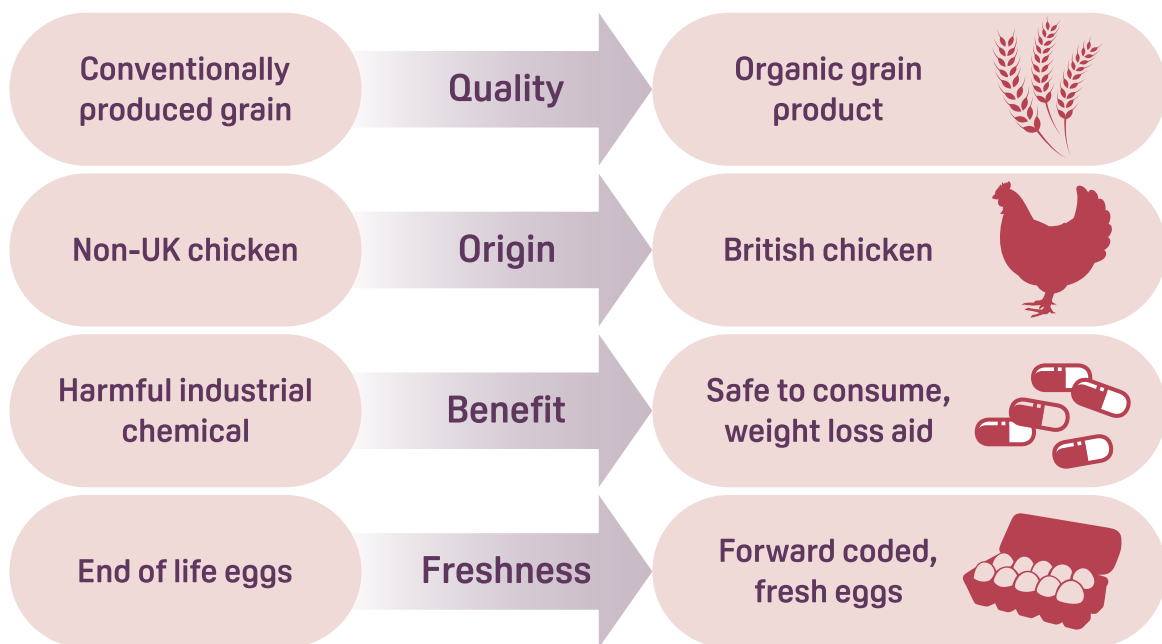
Conventionally produced grain

Quality

Organic grain product

Non-UK chicken

Origin

British chicken

Harmful industrial chemical

Benefit

Safe to consume, weight loss aid

End of life eggs

Freshness

Forward coded, fresh eggs